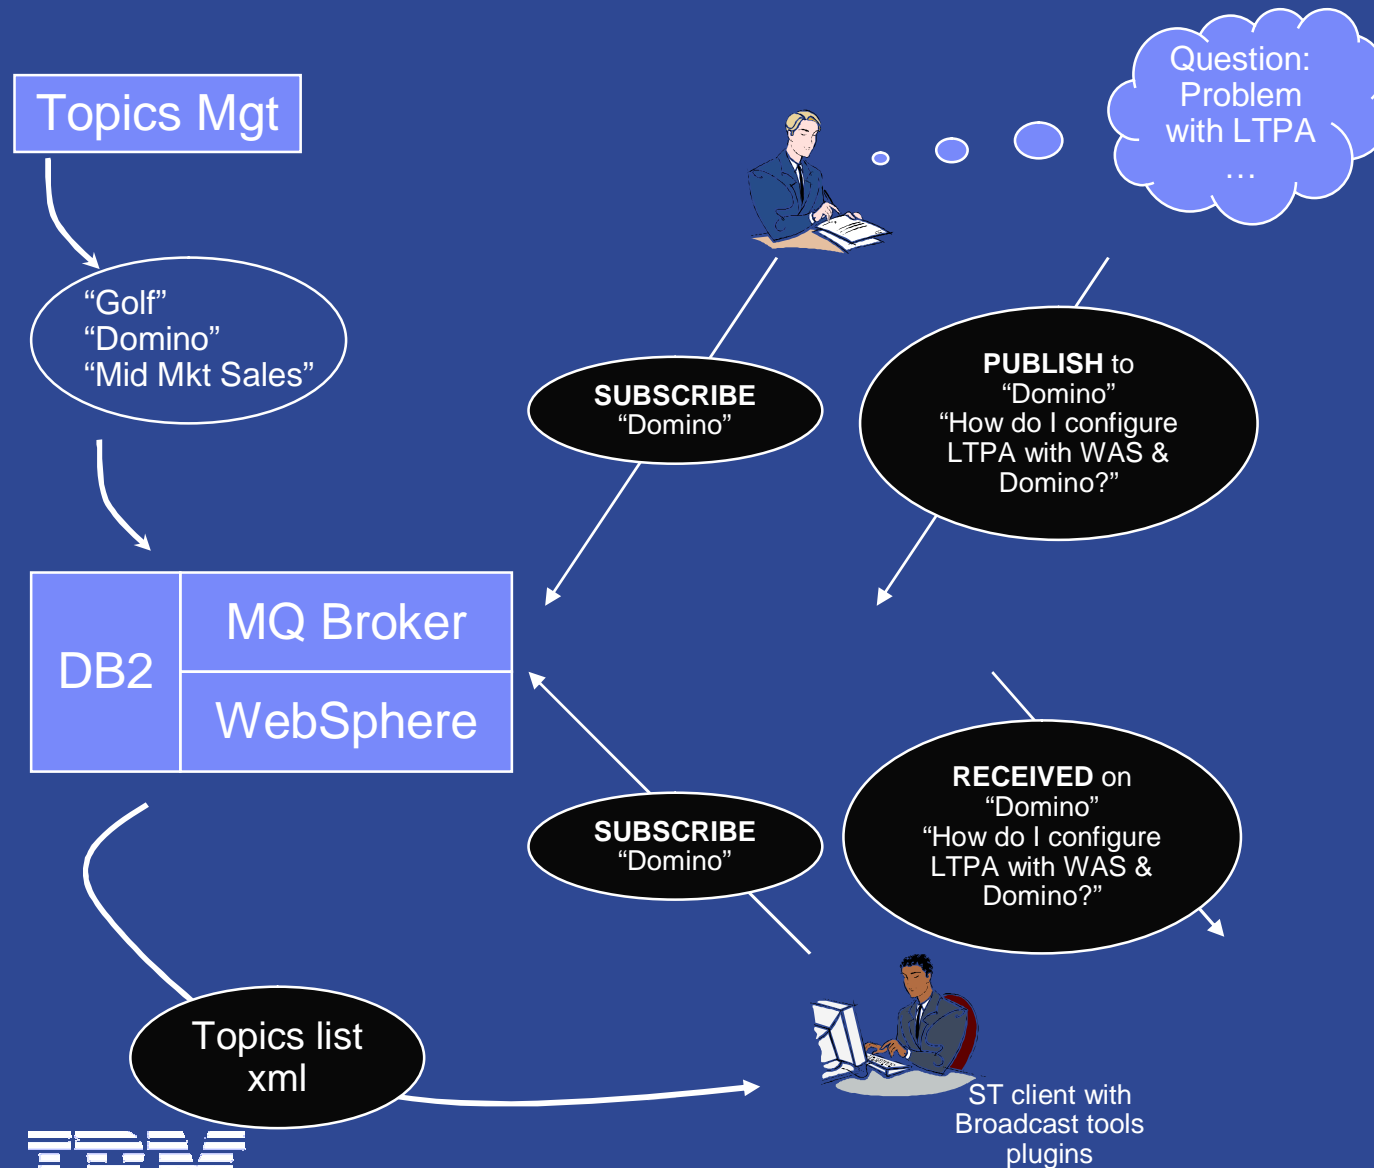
Topics Mgt

Question: Problem with LTPA …

“Golf”
“Domino”
“Mid Mkt Sales”

SUBSCRIBE
“Domino”

PUBLISH to “Domino” “How do I configure LTPA with WAS & Domino?”

DB2

MQ Broker

WebSphere

SUBSCRIBE
“Domino”

RECEIVED on “Domino” “How do I configure LTPA with WAS & Domino?”

Topics list xml

ST client with Broadcast tools plugins

IBM